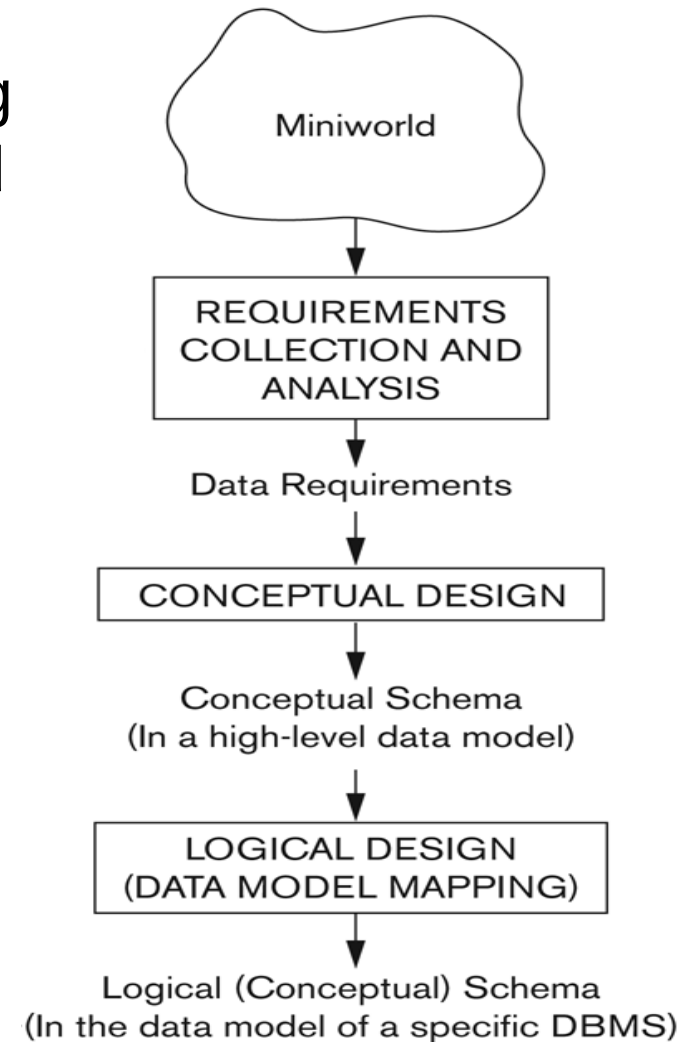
g
l

Miniworld

REQUIREMENTS COLLECTION AND ANALYSIS

Data Requirements

CONCEPTUAL DESIGN

Conceptual Schema
(In a high-level data model)

LOGICAL DESIGN
(DATA MODEL MAPPING)

Logical (Conceptual) Schema
(In the data model of a specific DBMS)